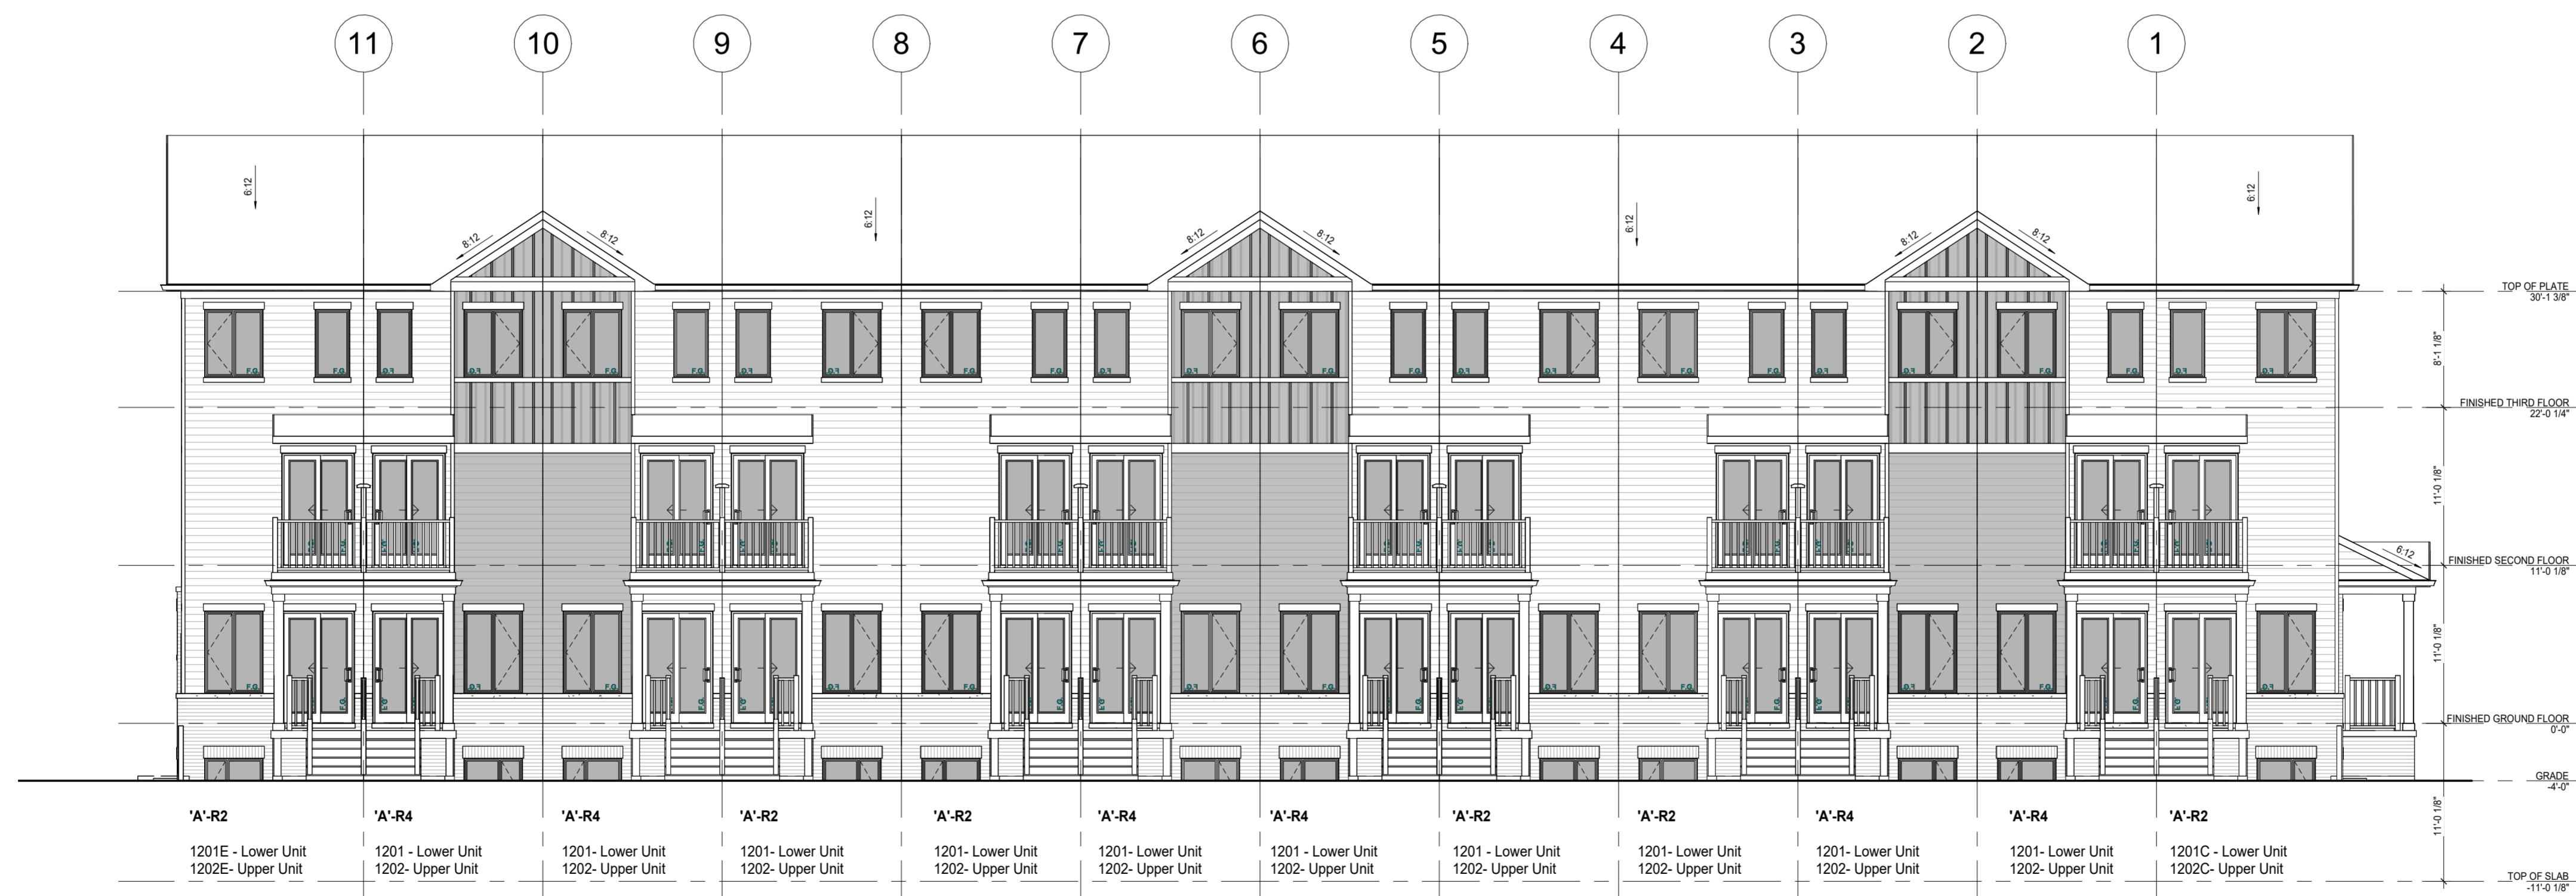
11 10 9 8 7 6 5 4 3 2 1

6:12
8:12 8:12
6:12
8:12 8:12
6:12
8:12 8:12
6:12
6:12

TOP OF PLATE
30'-1 3/8"

8'-1 1/8"

FINISHED THIRD FLOOR
22'-0 1/4"

11'-0 1/8"

FINISHED SECOND FLOOR
11'-0 1/8"

11'-0 1/8"

FINISHED GROUND FLOOR
0'-0"

GRADE
-4'-0"

11'-0 1/8"

TOP OF SLAB
-11'-0 1/8"

'A'-R2
1201E - Lower Unit
1202E- Upper Unit

'A'-R4
1201 - Lower Unit
1202- Upper Unit

'A'-R4
1201- Lower Unit
1202- Upper Unit

'A'-R2
1201- Lower Unit
1202- Upper Unit

'A'-R2
1201- Lower Unit
1202- Upper Unit

'A'-R4
1201- Lower Unit
1202- Upper Unit

'A'-R4
1201 - Lower Unit
1202- Upper Unit

'A'-R2
1201 - Lower Unit
1202- Upper Unit

'A'-R2
1201- Lower Unit
1202- Upper Unit

'A'-R4
1201- Lower Unit
1202- Upper Unit

'A'-R4
1201- Lower Unit
1202- Upper Unit

'A'-R2
1201C - Lower Unit
1202C- Upper Unit